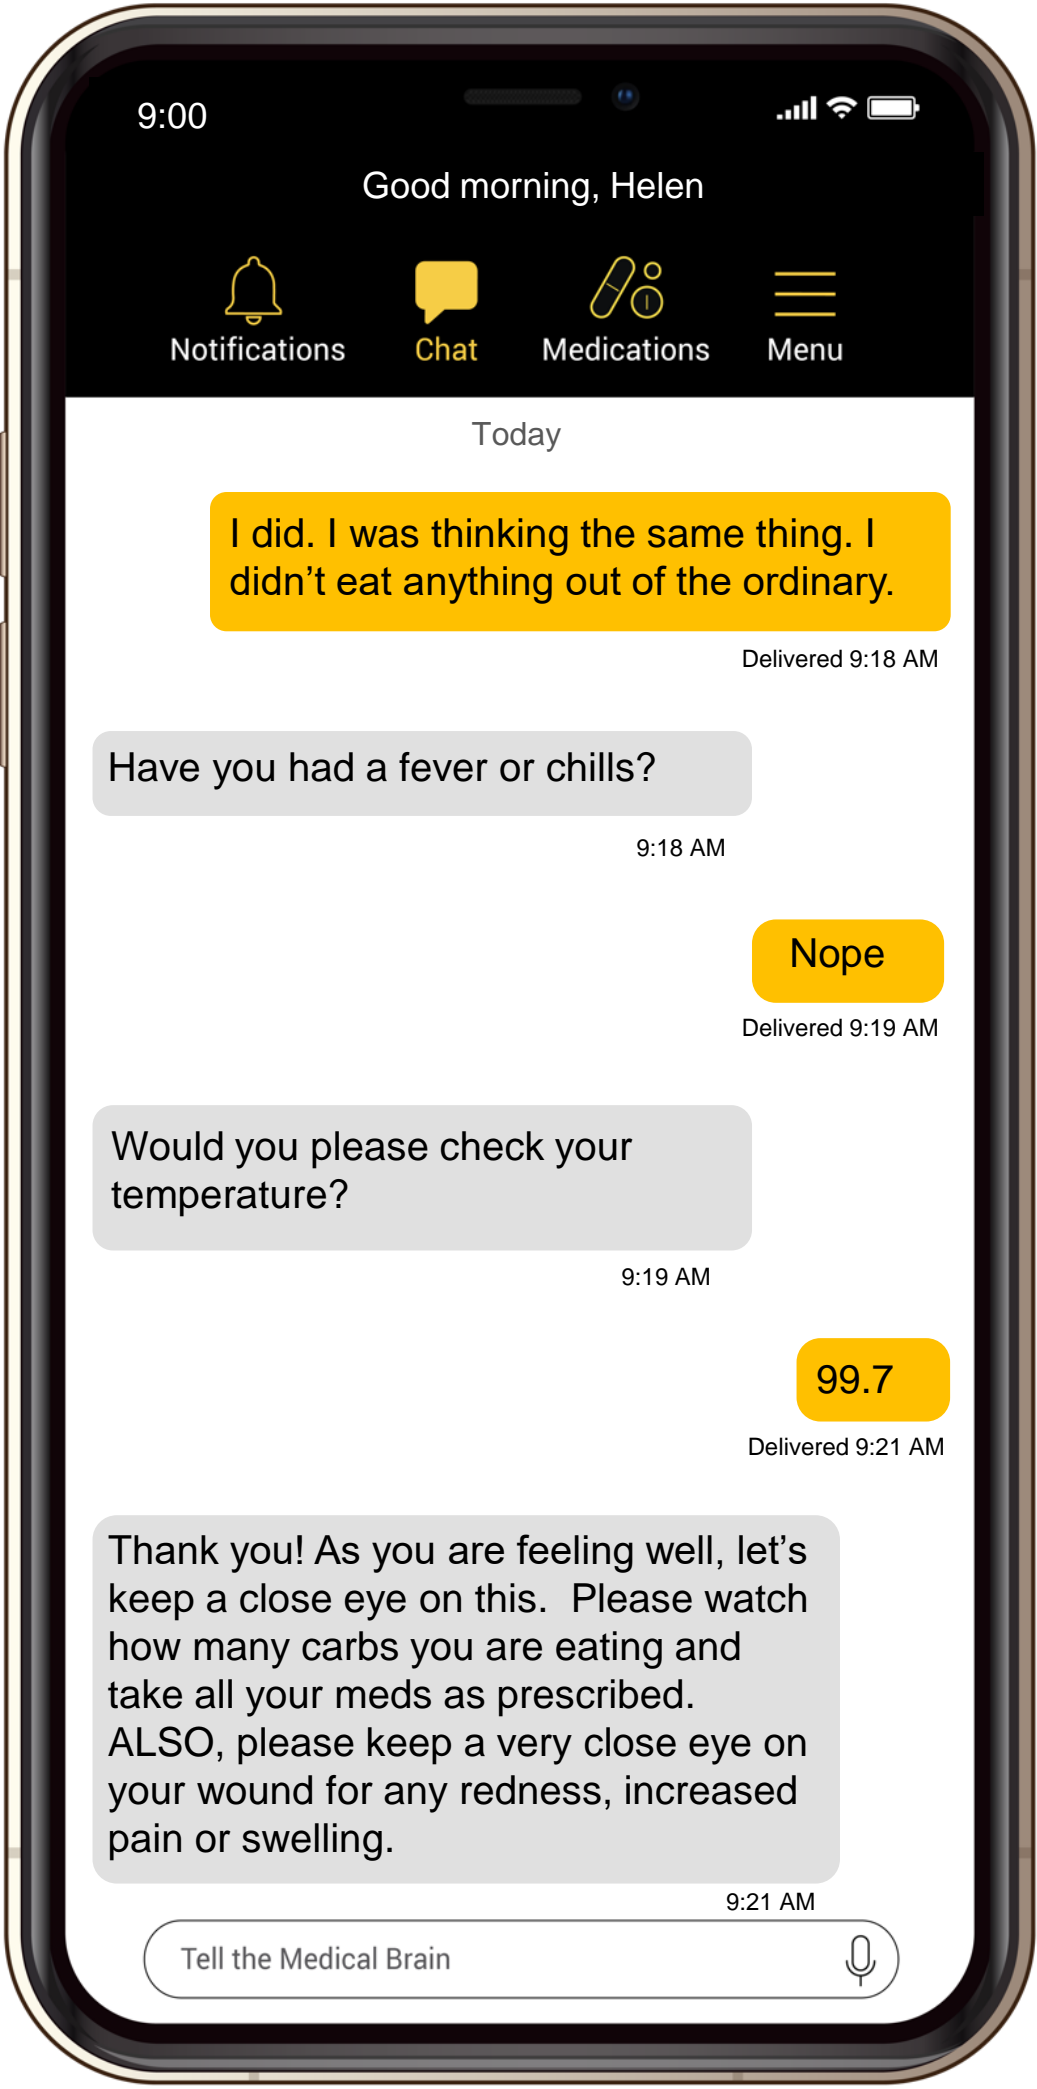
9:00

Good morning, Helen

Notifications

Chat

Medications

Menu

Today

I did. I was thinking the same thing. I didn’t eat anything out of the ordinary.

Delivered 9:18 AM

Have you had a fever or chills?

9:18 AM

Nope

Delivered 9:19 AM

Would you please check your temperature?

9:19 AM

99.7

Delivered 9:21 AM

Thank you! As you are feeling well, let’s keep a close eye on this. Please watch how many carbs you are eating and take all your meds as prescribed. ALSO, please keep a very close eye on your wound for any redness, increased pain or swelling.

9:21 AM

Tell the Medical Brain